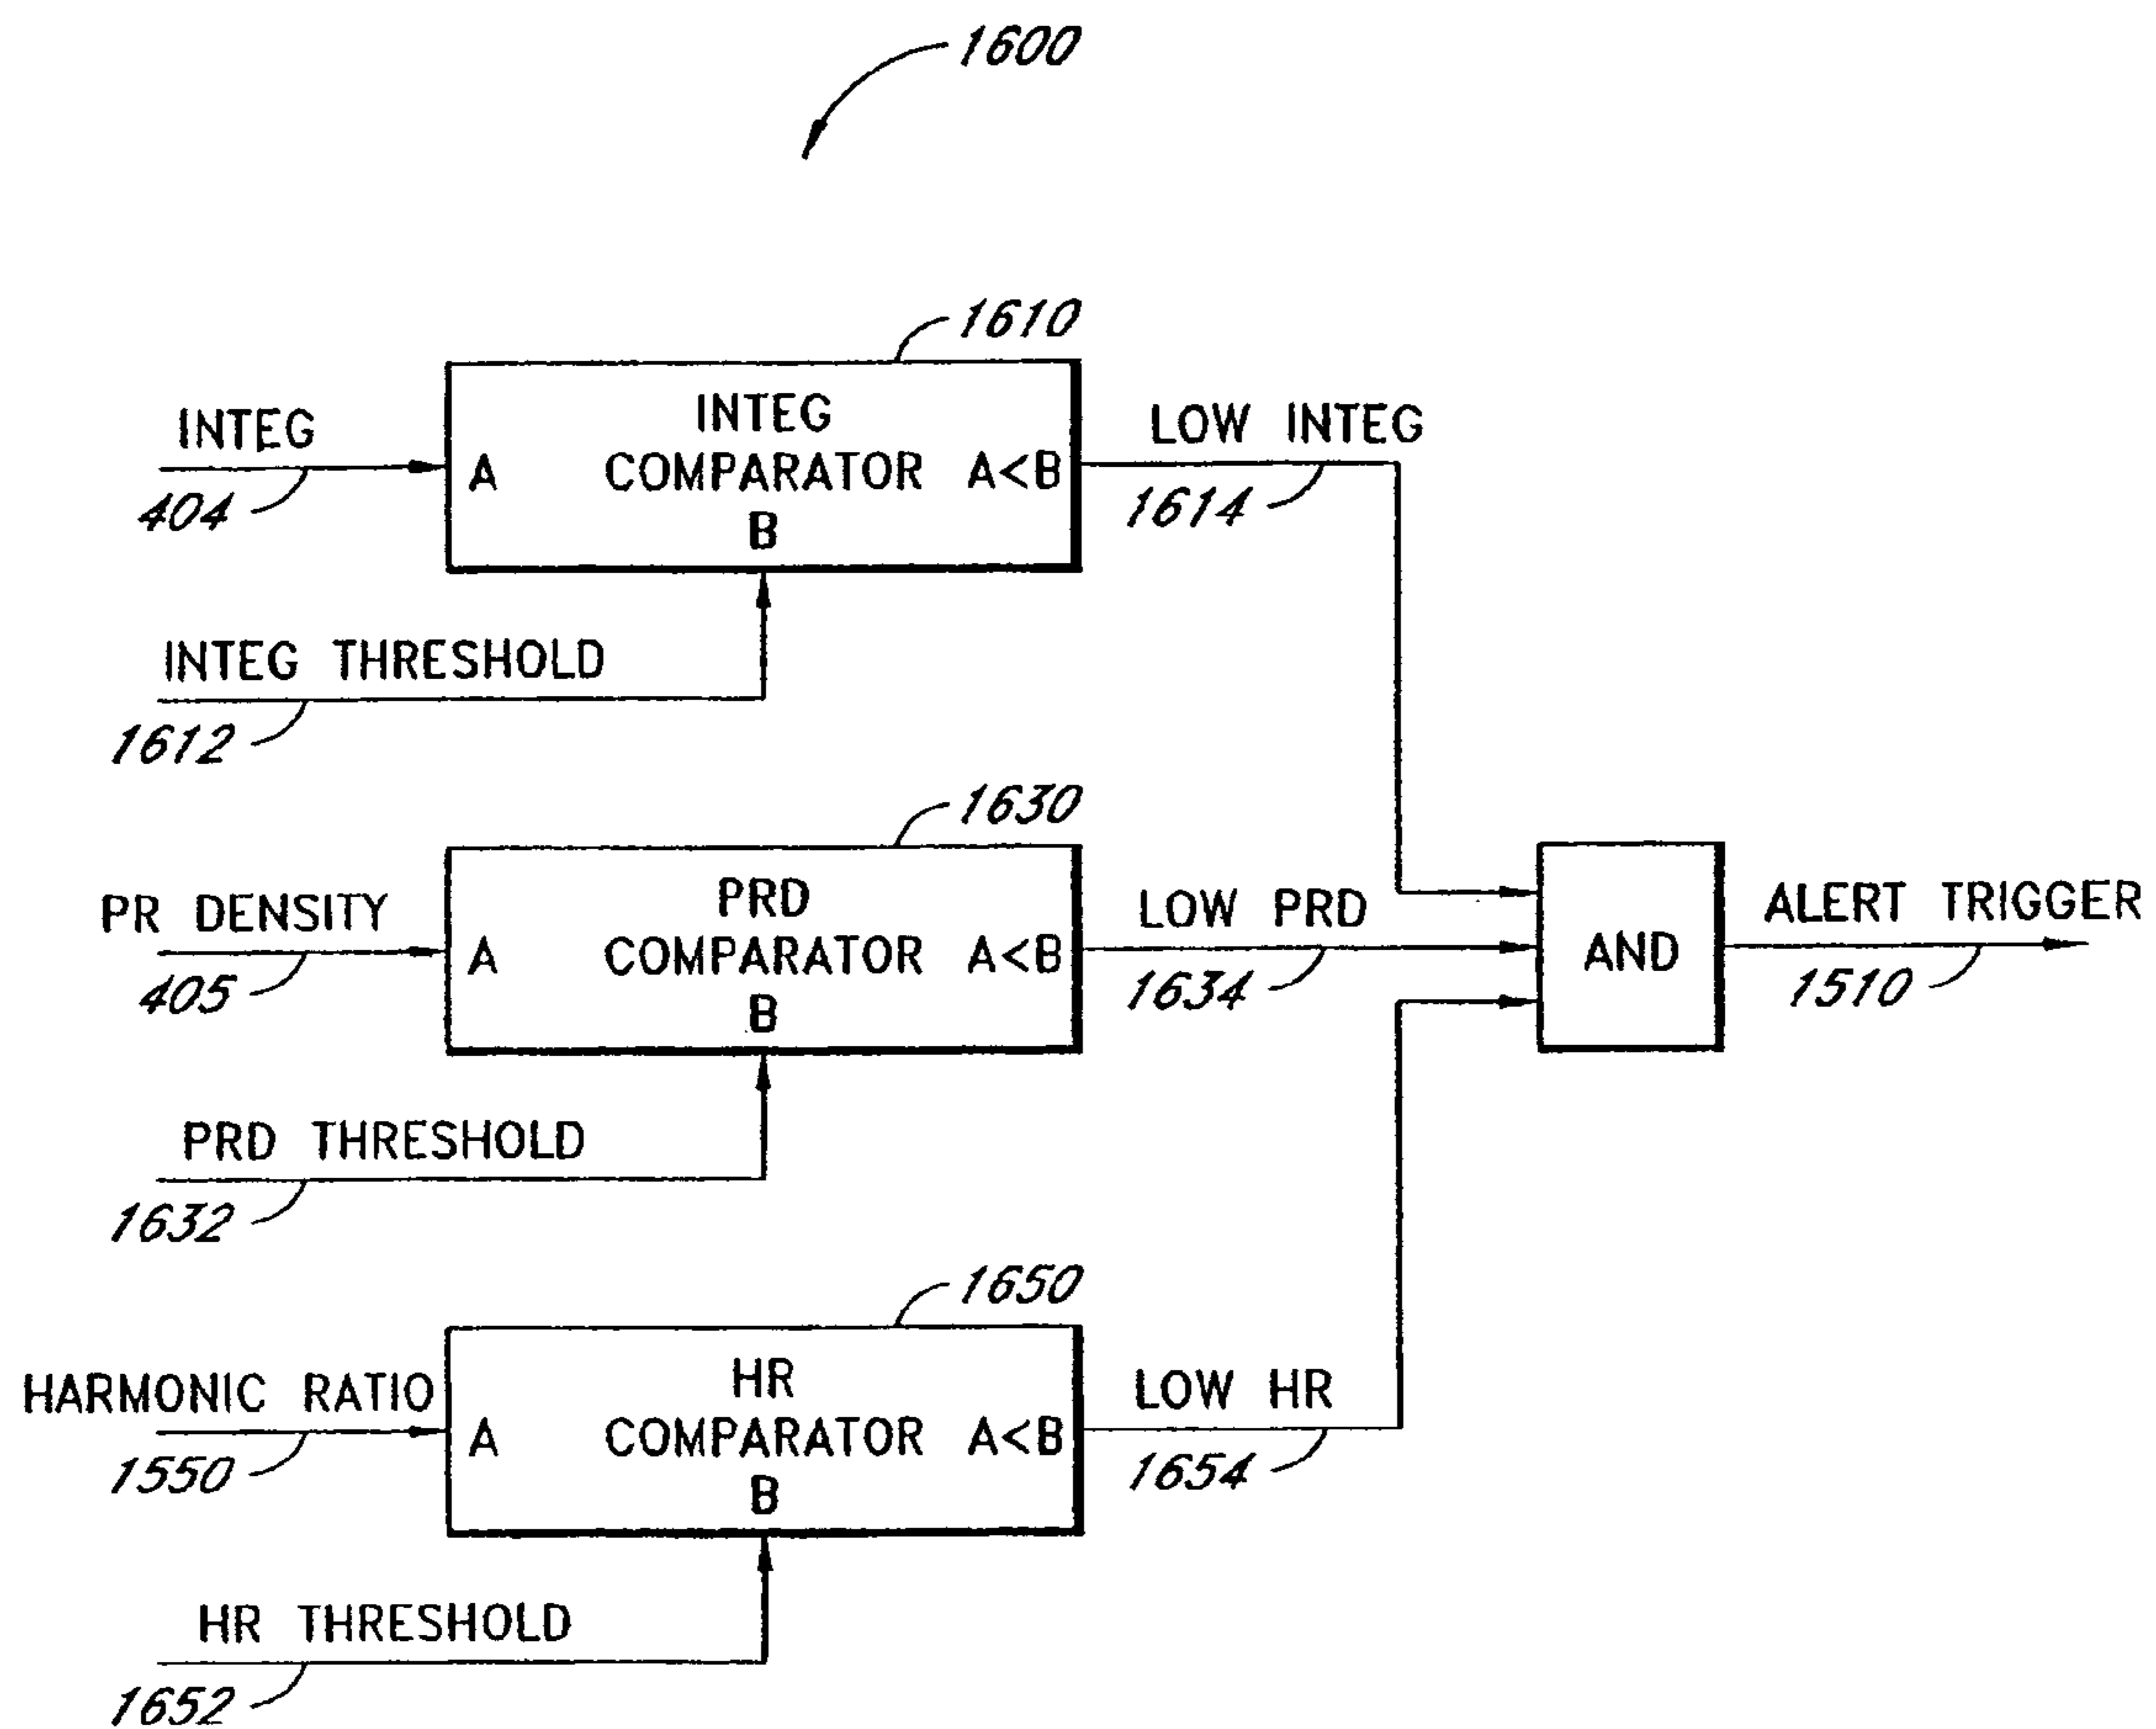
1600

1610

INTEG
404
A
INTEG
COMPARATOR
B
A<B
LOW INTEG
1614

INTEG THRESHOLD
1612

1630

PR DENSITY
405
A
PRD
COMPARATOR
B
A<B
LOW PRD
1634

PRD THRESHOLD
1632

AND
ALERT TRIGGER
1510

1650

HARMONIC RATIO
1550
A
HR
COMPARATOR
B
A<B
LOW HR
1654

HR THRESHOLD
1652